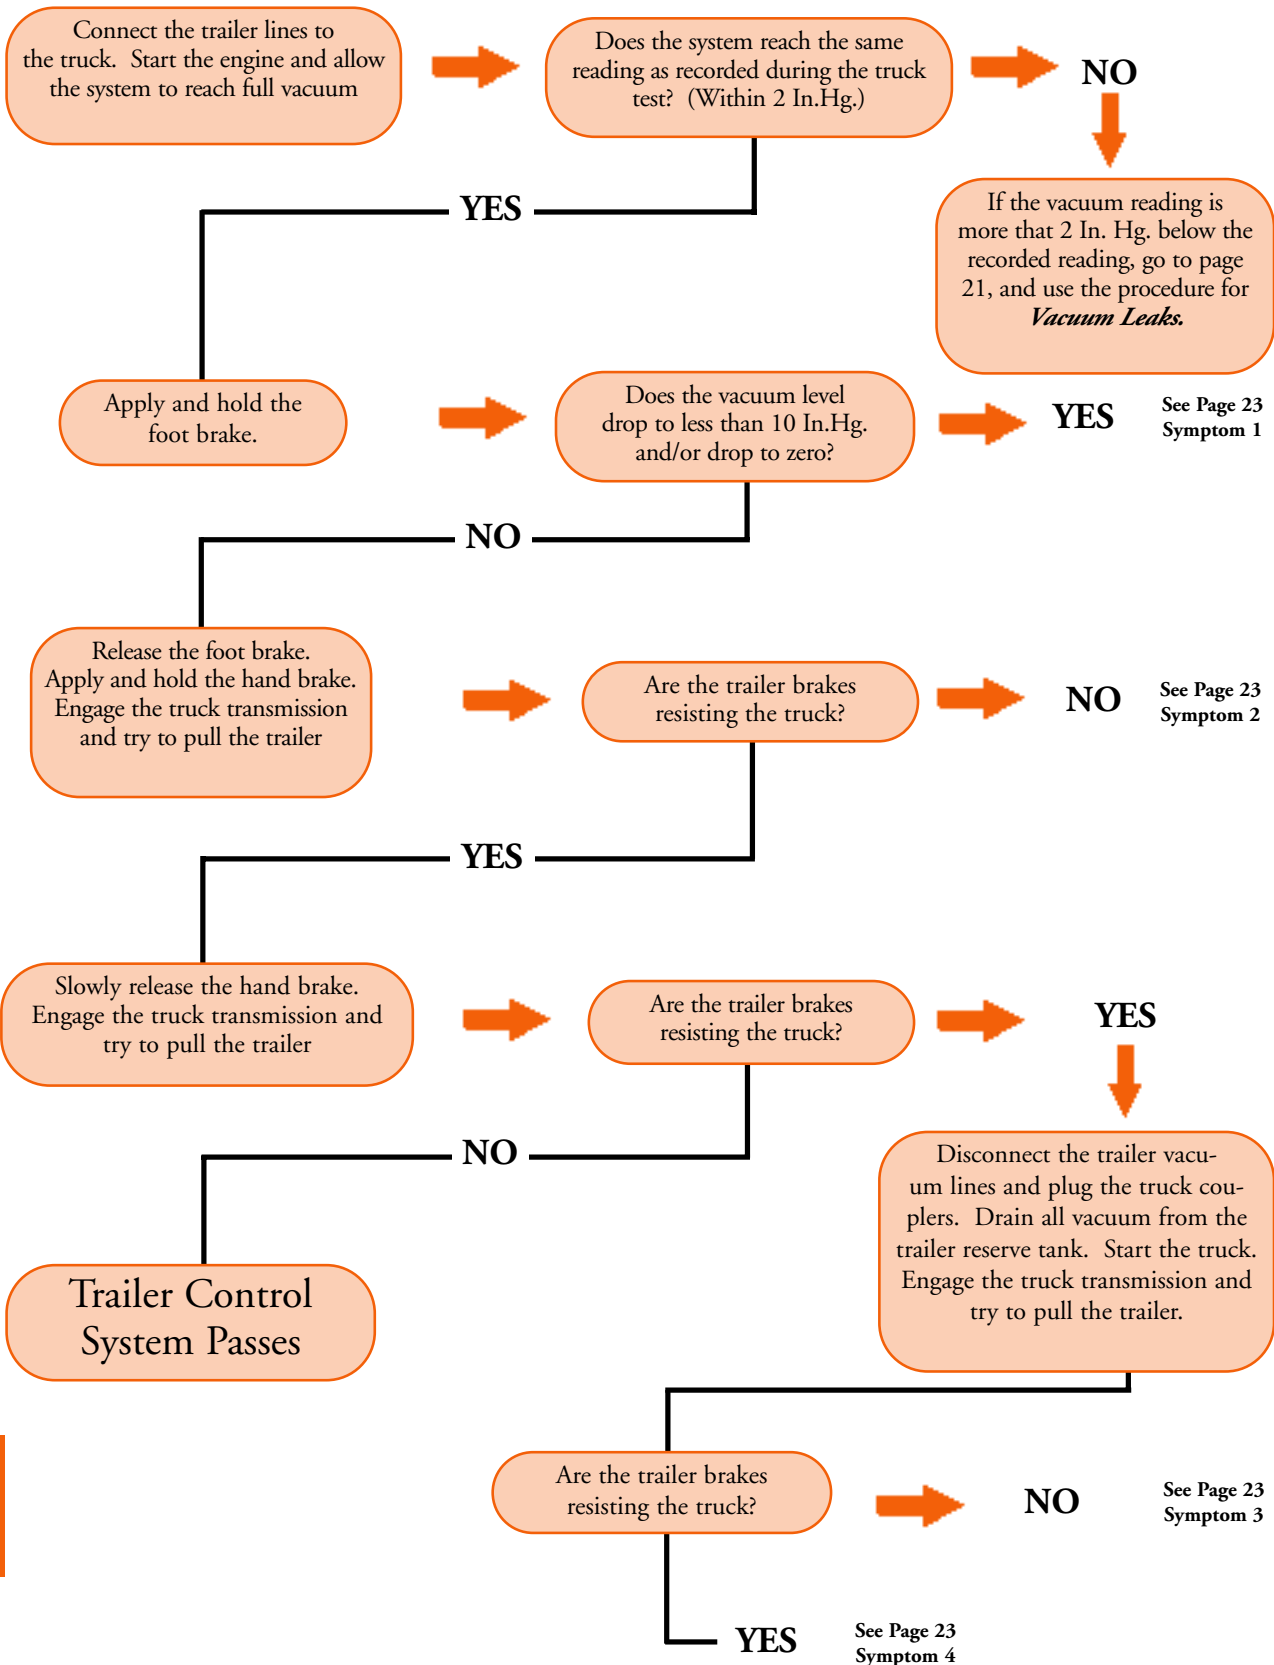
Connect the trailer lines to the truck. Start the engine and allow the system to reach full vacuum

Does the system reach the same reading as recorded during the truck test? (Within 2 In.Hg.)

NO

If the vacuum reading is more that 2 In. Hg. below the recorded reading, go to page 21, and use the procedure for ***Vacuum Leaks.***

YES

Apply and hold the foot brake.

Does the vacuum level drop to less than 10 In.Hg. and/or drop to zero?

YES

See Page 23
Symptom 1

NO

Release the foot brake. Apply and hold the hand brake. Engage the truck transmission and try to pull the trailer

Are the trailer brakes resisting the truck?

NO

See Page 23
Symptom 2

YES

Slowly release the hand brake. Engage the truck transmission and try to pull the trailer

Are the trailer brakes resisting the truck?

YES

Disconnect the trailer vacuum lines and plug the truck couplers. Drain all vacuum from the trailer reserve tank. Start the truck. Engage the truck transmission and try to pull the trailer.

NO

Trailer Control System Passes

Are the trailer brakes resisting the truck?

NO

See Page 23
Symptom 3

YES

See Page 23
Symptom 4